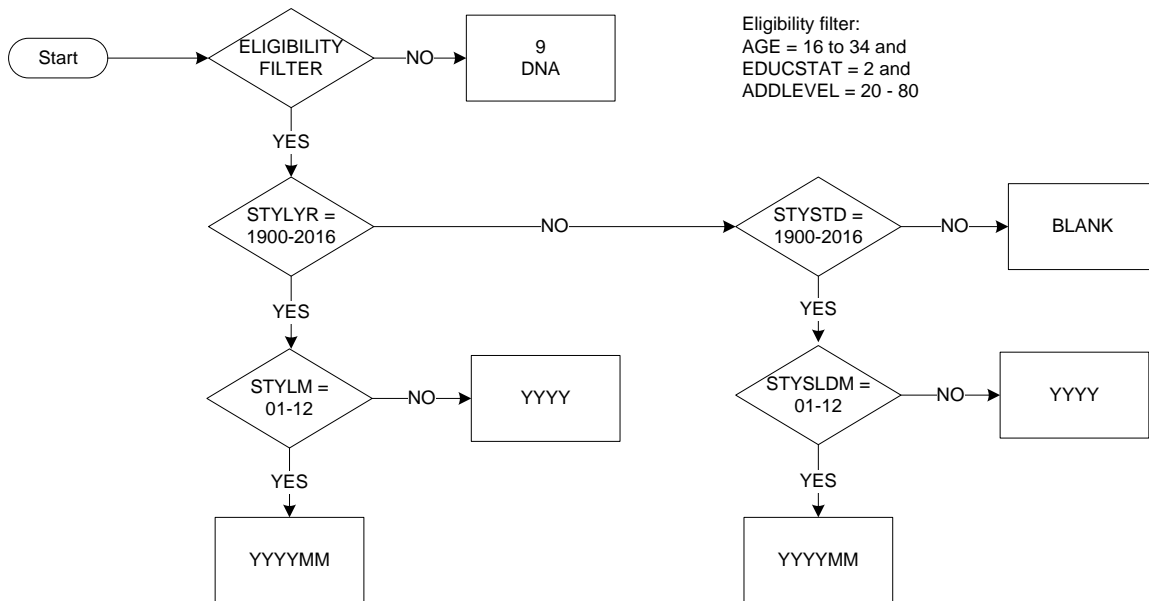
Start

ELIGIBILITY FILTER

NO

9
DNA

Eligibility filter:
AGE = 16 to 34 and
EDUCSTAT = 2 and
ADDLEVEL = 20 - 80

YES

STYLYR = 1900-2016

NO

STYSTD = 1900-2016

NO

BLANK

YES

YES

STYLM = 01-12

NO

YYYY

STYSLDM = 01-12

NO

YYYY

YES

YES

YYYYMM

YYYYMM